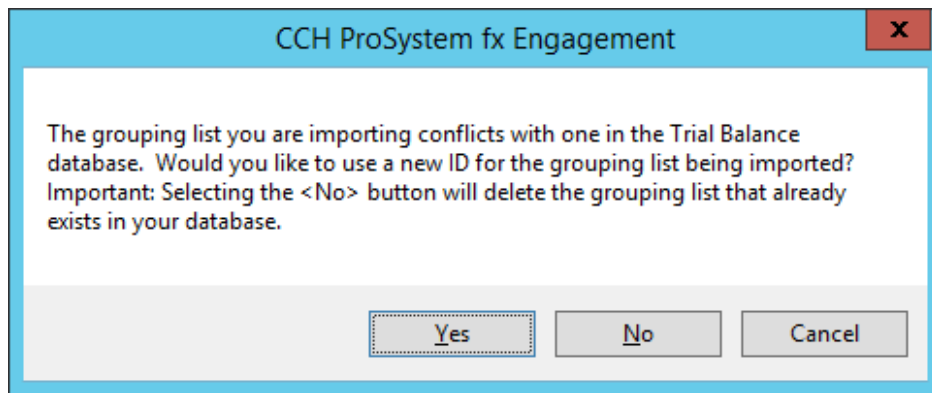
CCH ProSystem fx Engagement

x

The grouping list you are importing conflicts with one in the Trial Balance database. Would you like to use a new ID for the grouping list being imported? Important: Selecting the <No> button will delete the grouping list that already exists in your database.

Yes

No

Cancel